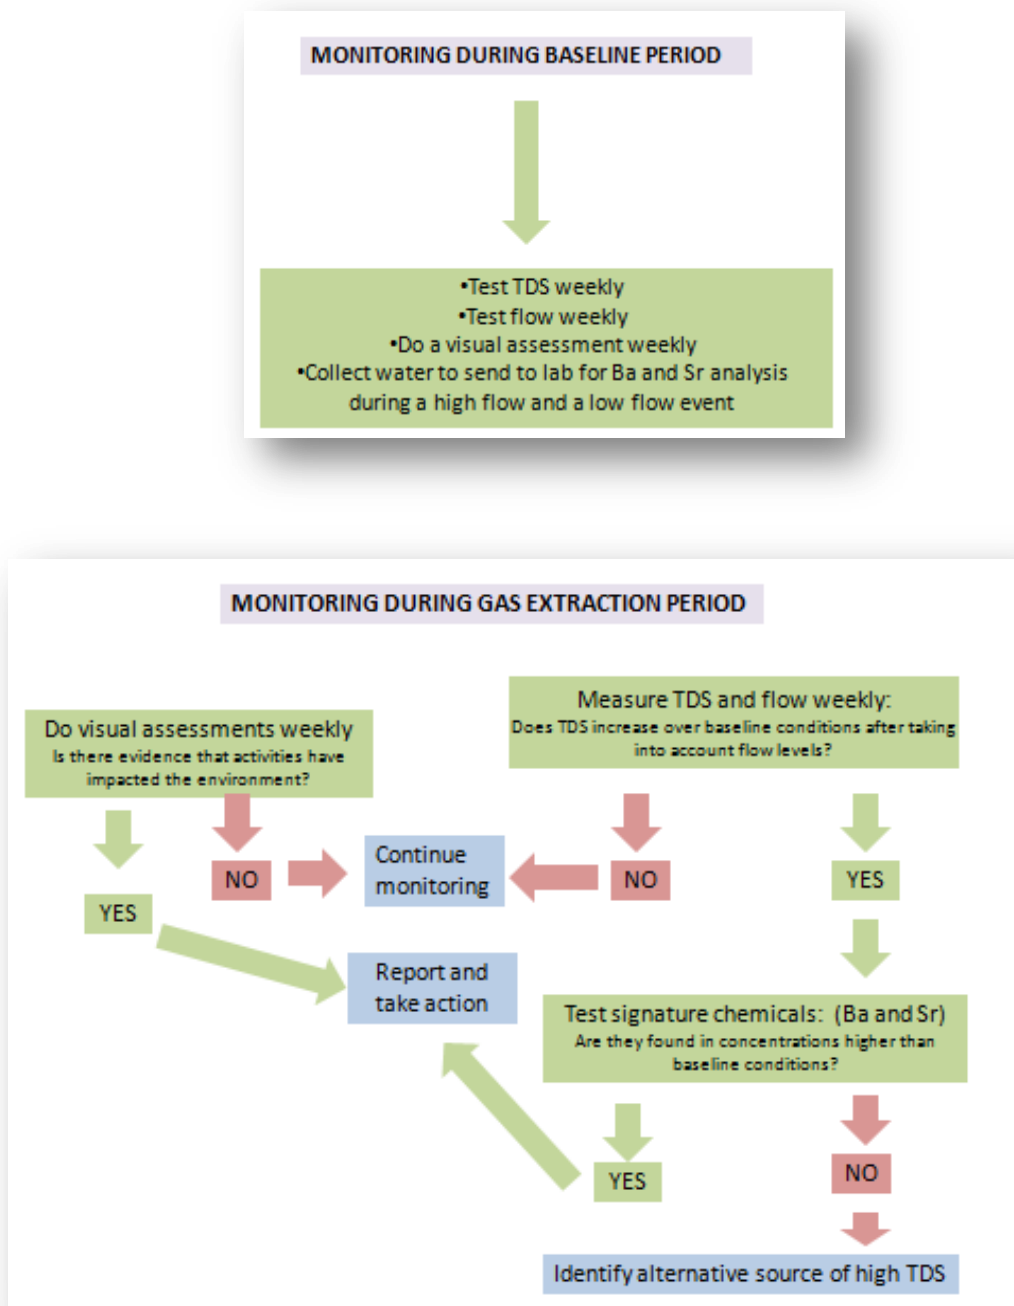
MONITORING DURING BASELINE PERIOD

•Test TDS weekly
•Test flow weekly
•Do a visual assessment weekly
•Collect water to send to lab for Ba and Sr analysis during a high flow and a low flow event

MONITORING DURING GAS EXTRACTION PERIOD

Do visual assessments weekly
Is there evidence that activities have impacted the environment?

Measure TDS and flow weekly:
Does TDS increase over baseline conditions after taking into account flow levels?

NO

Continue monitoring

NO

YES

YES

Report and take action

Test signature chemicals: (Ba and Sr)
Are they found in concentrations higher than baseline conditions?

YES

NO

Identify alternative source of high TDS